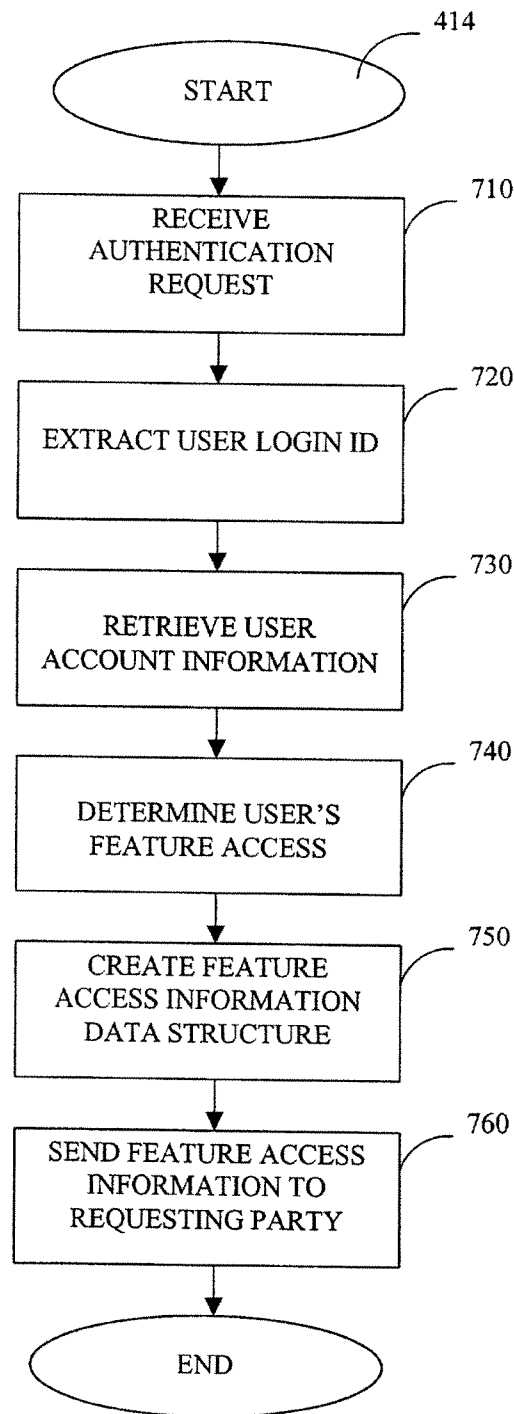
414

START

710

RECEIVE AUTHENTICATION REQUEST

720

EXTRACT USER LOGIN ID

730

RETRIEVE USER ACCOUNT INFORMATION

740

DETERMINE USER'S FEATURE ACCESS

750

CREATE FEATURE ACCESS INFORMATION DATA STRUCTURE

760

SEND FEATURE ACCESS INFORMATION TO REQUESTING PARTY

END